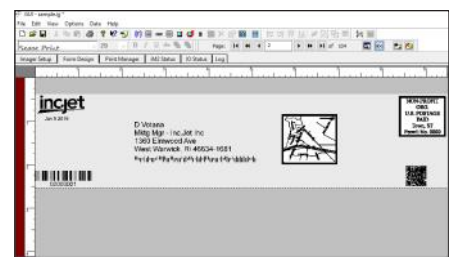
GUI - sample.ig *
File Edit View Options Data Help
Roman Print
Image Setup | Form Design | Print Manager | AIG Status | IO Status | Log
Page: 1 of 124

incjet
Jan 9 2019

D Votava
Mktg Mgr - Inc.Jet Inc
1360 Elmwood Ave
West Warwick, RI 46534-1681

NON-PROFIT ORG.
U.S. POSTAGE PAID
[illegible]
Permit No. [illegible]

020000001